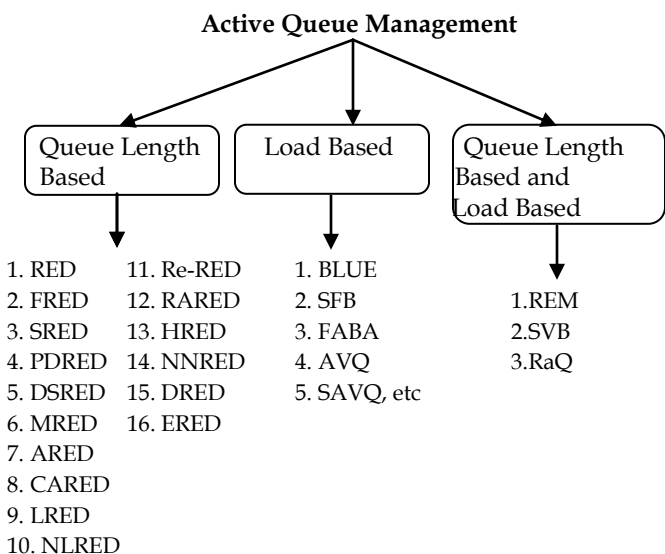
Active Queue Management

Queue Length Based

Load Based

Queue Length Based and Load Based

1. RED
2. FRED
3. SRED
4. PDRED
5. DSRED
6. MRED
7. ARED
8. CARED
9. LRED
10. NLRED

11. Re-RED
12. RARED
13. HRED
14. NNRED
15. DRED
16. ERED

1. BLUE
2. SFB
3. FABA
4. AVQ
5. SAVQ, etc

1.REM
2.SVB
3.RaQ